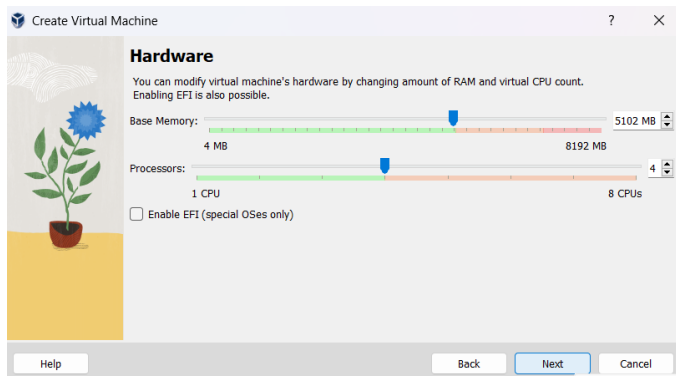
Create Virtual Machine

?

Hardware

You can modify virtual machine's hardware by changing amount of RAM and virtual CPU count. Enabling EFI is also possible.

Base Memory:

5102 MB

4 MB

8192 MB

Processors:

4

1 CPU

8 CPUs

Enable EFI (special OSes only)

Help

Back

Next

Cancel